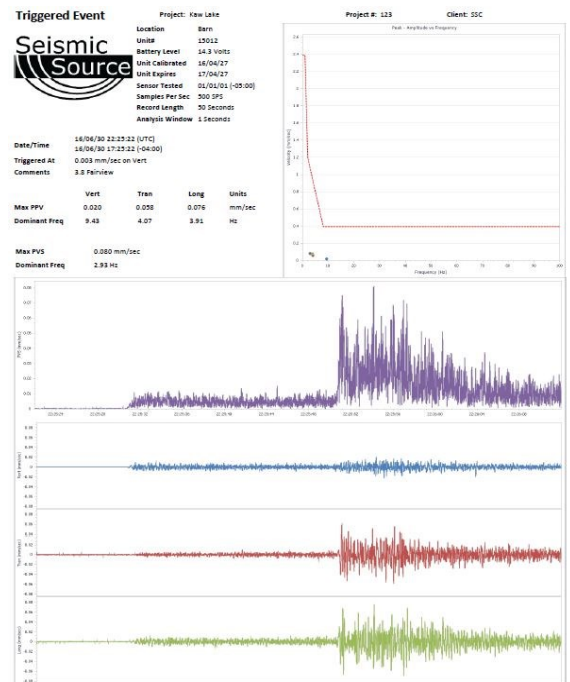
Triggered Event

Project: Kaw Lake

Project #: 123

Client: SSC

Seismic Source

| | |
|---|---|
| Location | Barn |
| Unit# | 15012 |
| Battery Level | 14.3 Volts |
| Unit Calibrated | 16/04/27 |
| Unit Expires | 17/04/27 |
| Sensor Tested | 01/01/01 (-05:00) |
| Samples Per Sec | 500 SPS |
| Record Length | 50 Seconds |
| Analysis Window | 1 Seconds |

Date/Time 16/06/30 22:25:22 (UTC) 16/06/30 17:25:22 (-04:00)

Triggered At 0.003 mm/sec on Vert

Comments 3.8 Fairview

| | Vert | Tran | Long | Units |
|---|---|---|---|---|
| Max PPV | 0.020 | 0.058 | 0.076 | mm/sec |
| Dominant Freq | 9.43 | 4.07 | 3.91 | Hz |

Max PVS 0.080 mm/sec

Dominant Freq 2.93 Hz

Peak - Amplitude vs Frequency

Velocity (mm/sec)

Frequency (Hz)

PVS (mm/sec)

Vert (mm/sec)

Tran (mm/sec)

Long (mm/sec)